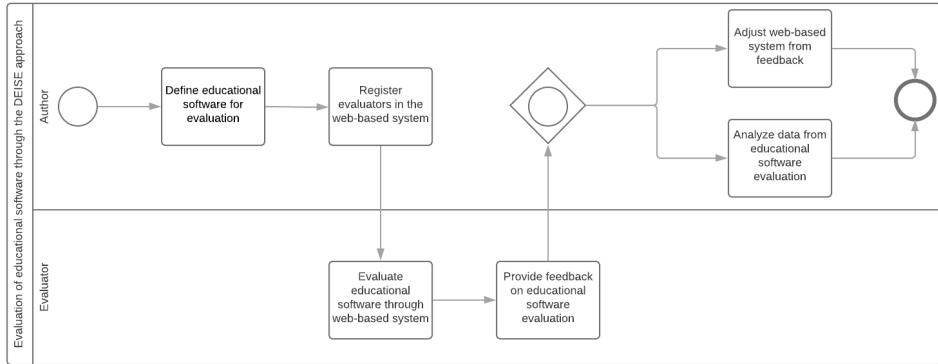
Evaluation of educational software through the DEISE approach

Author

Define educational software for evaluation

Register evaluators in the web-based system

Adjust web-based system from feedback

Analyze data from educational software evaluation

Evaluator

Evaluate educational software through web-based system

Provide feedback on educational software evaluation